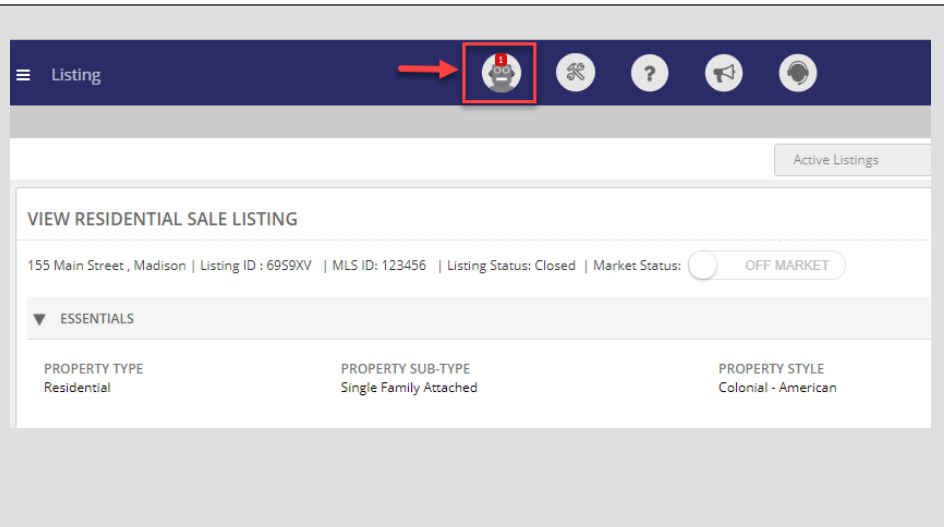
Listing

1

?

Active Listings

VIEW RESIDENTIAL SALE LISTING

155 Main Street , Madison | Listing ID : 69S9XV | MLS ID: 123456 | Listing Status: Closed | Market Status: OFF MARKET

ESSENTIALS

PROPERTY TYPE
Residential

PROPERTY SUB-TYPE
Single Family Attached

PROPERTY STYLE
Colonial - American